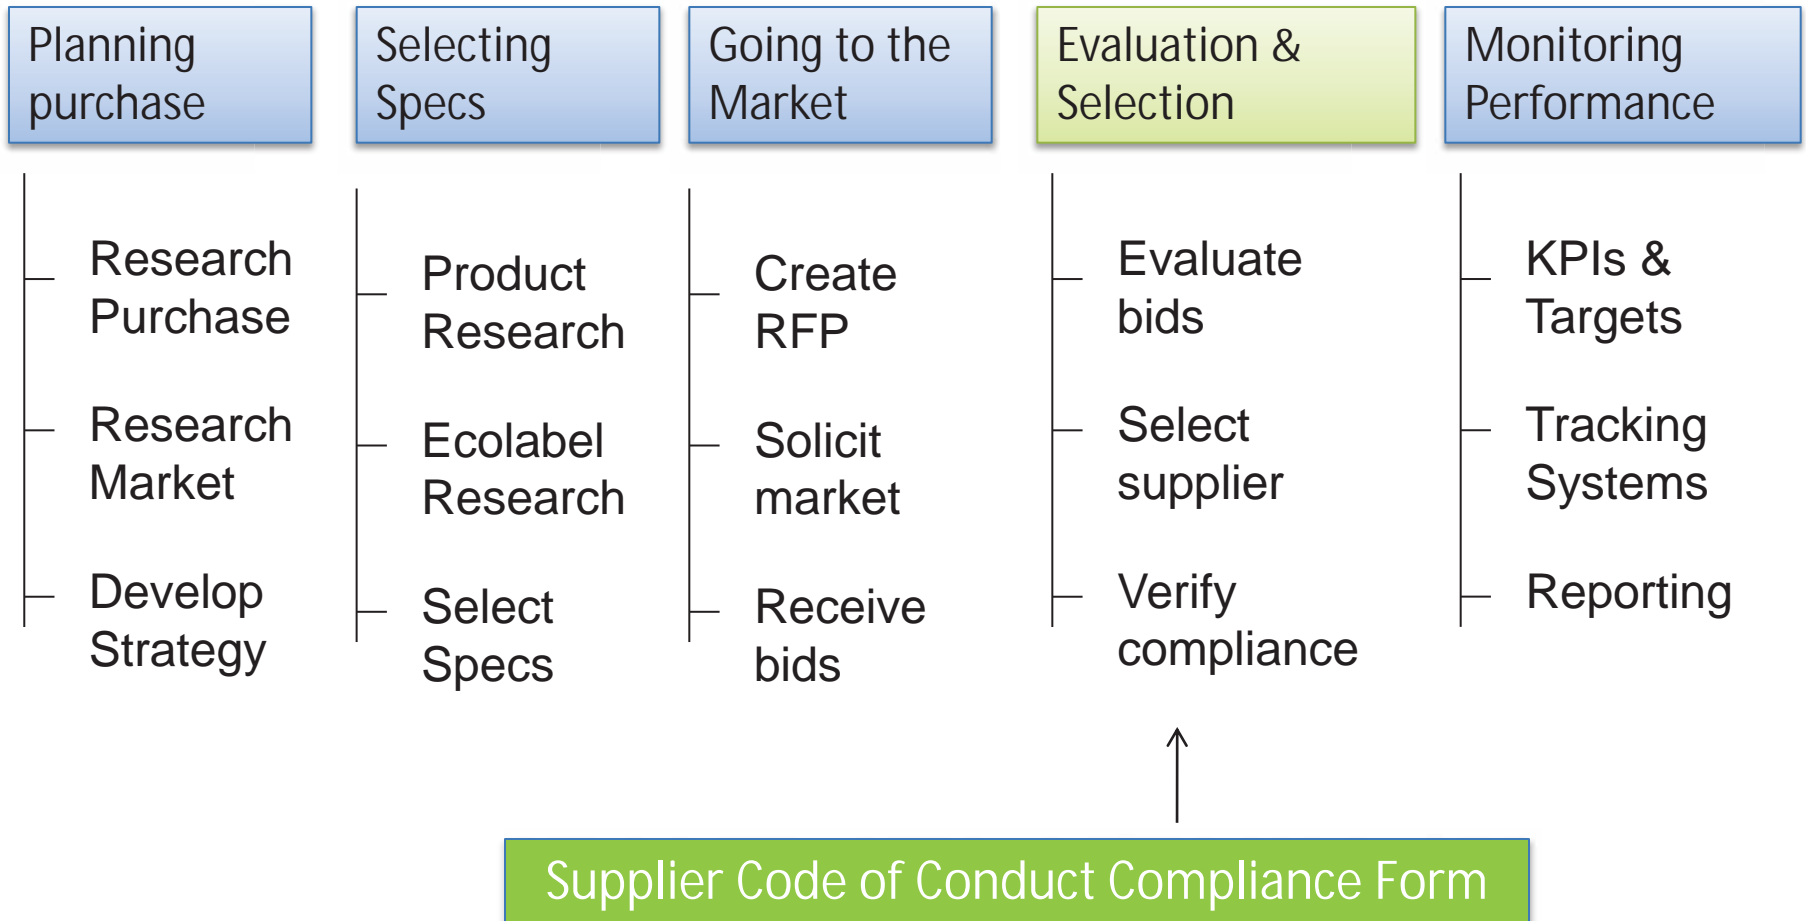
Planning purchase

Research Purchase

Research Market

Develop Strategy

Selecting Specs

Product Research

Ecolabel Research

Select Specs

Going to the Market

Create RFP

Solicit market

Receive bids

Evaluation & Selection

Evaluate bids

Select supplier

Verify compliance

Monitoring Performance

KPIs & Targets

Tracking Systems

Reporting

Supplier Code of Conduct Compliance Form